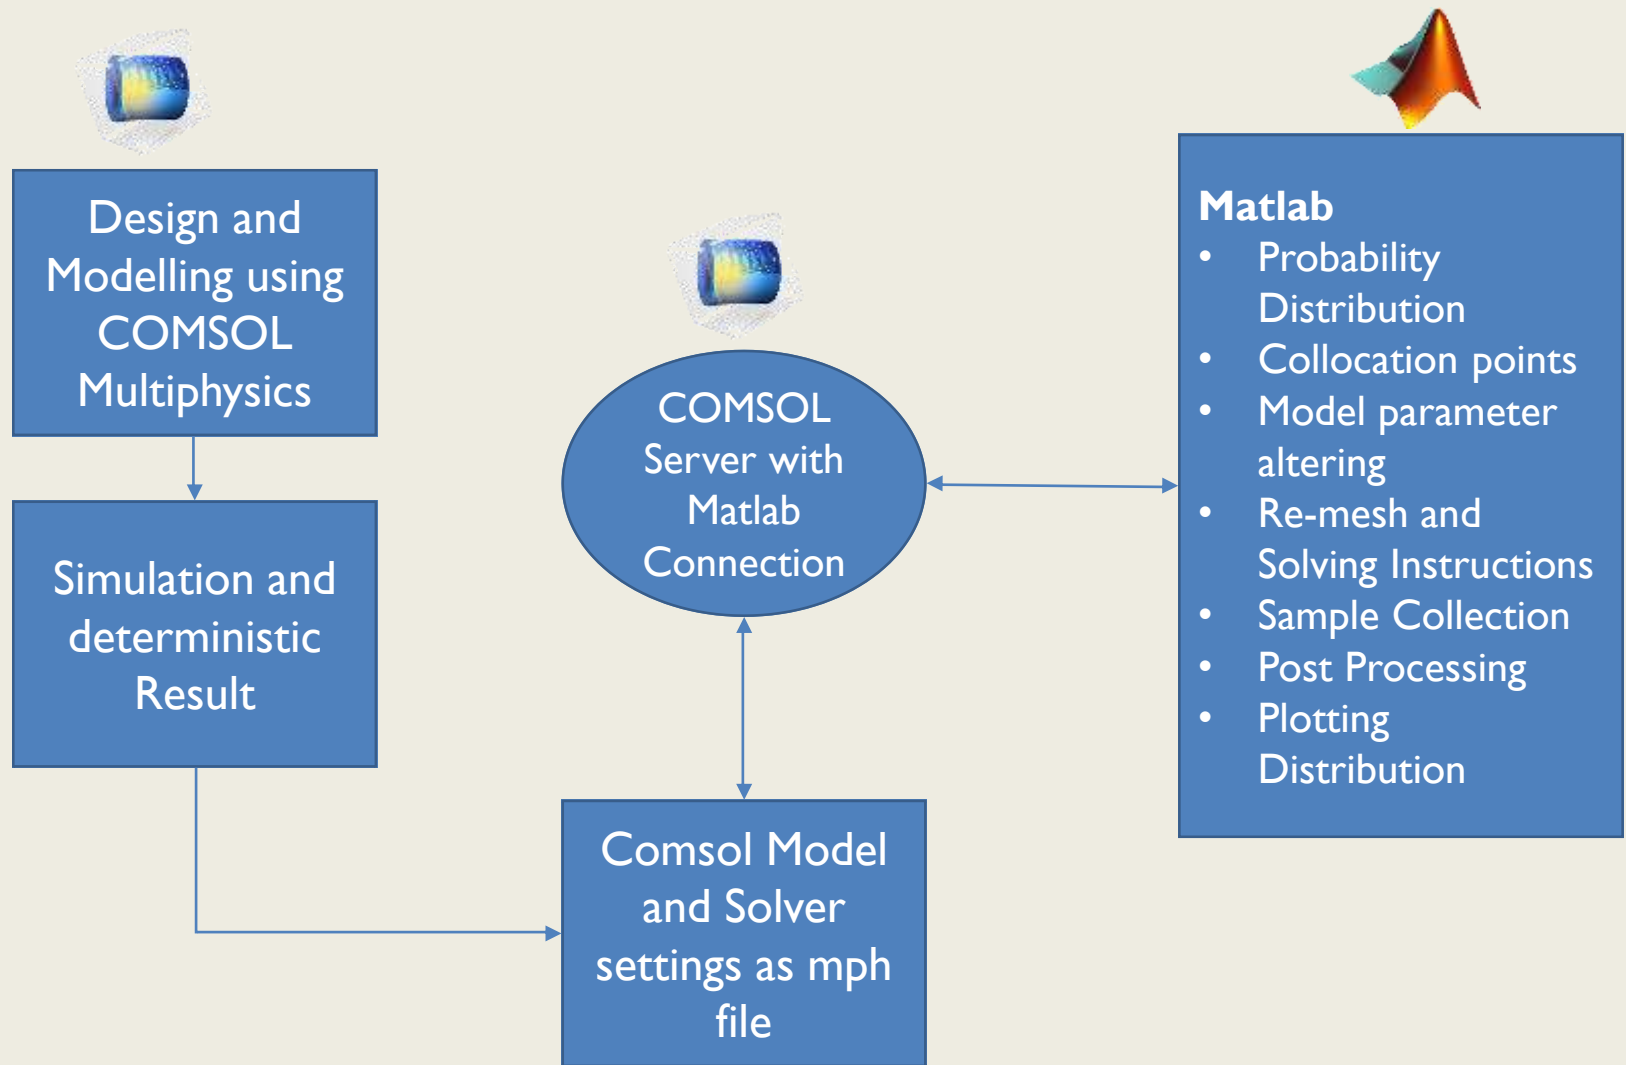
Design and Modelling using COMSOL Multiphysics

Simulation and deterministic Result

COMSOL Server with Matlab Connection

Comsol Model and Solver settings as mph file

**Matlab**
- Probability Distribution
- Collocation points
- Model parameter altering
- Re-mesh and Solving Instructions
- Sample Collection
- Post Processing
- Plotting Distribution